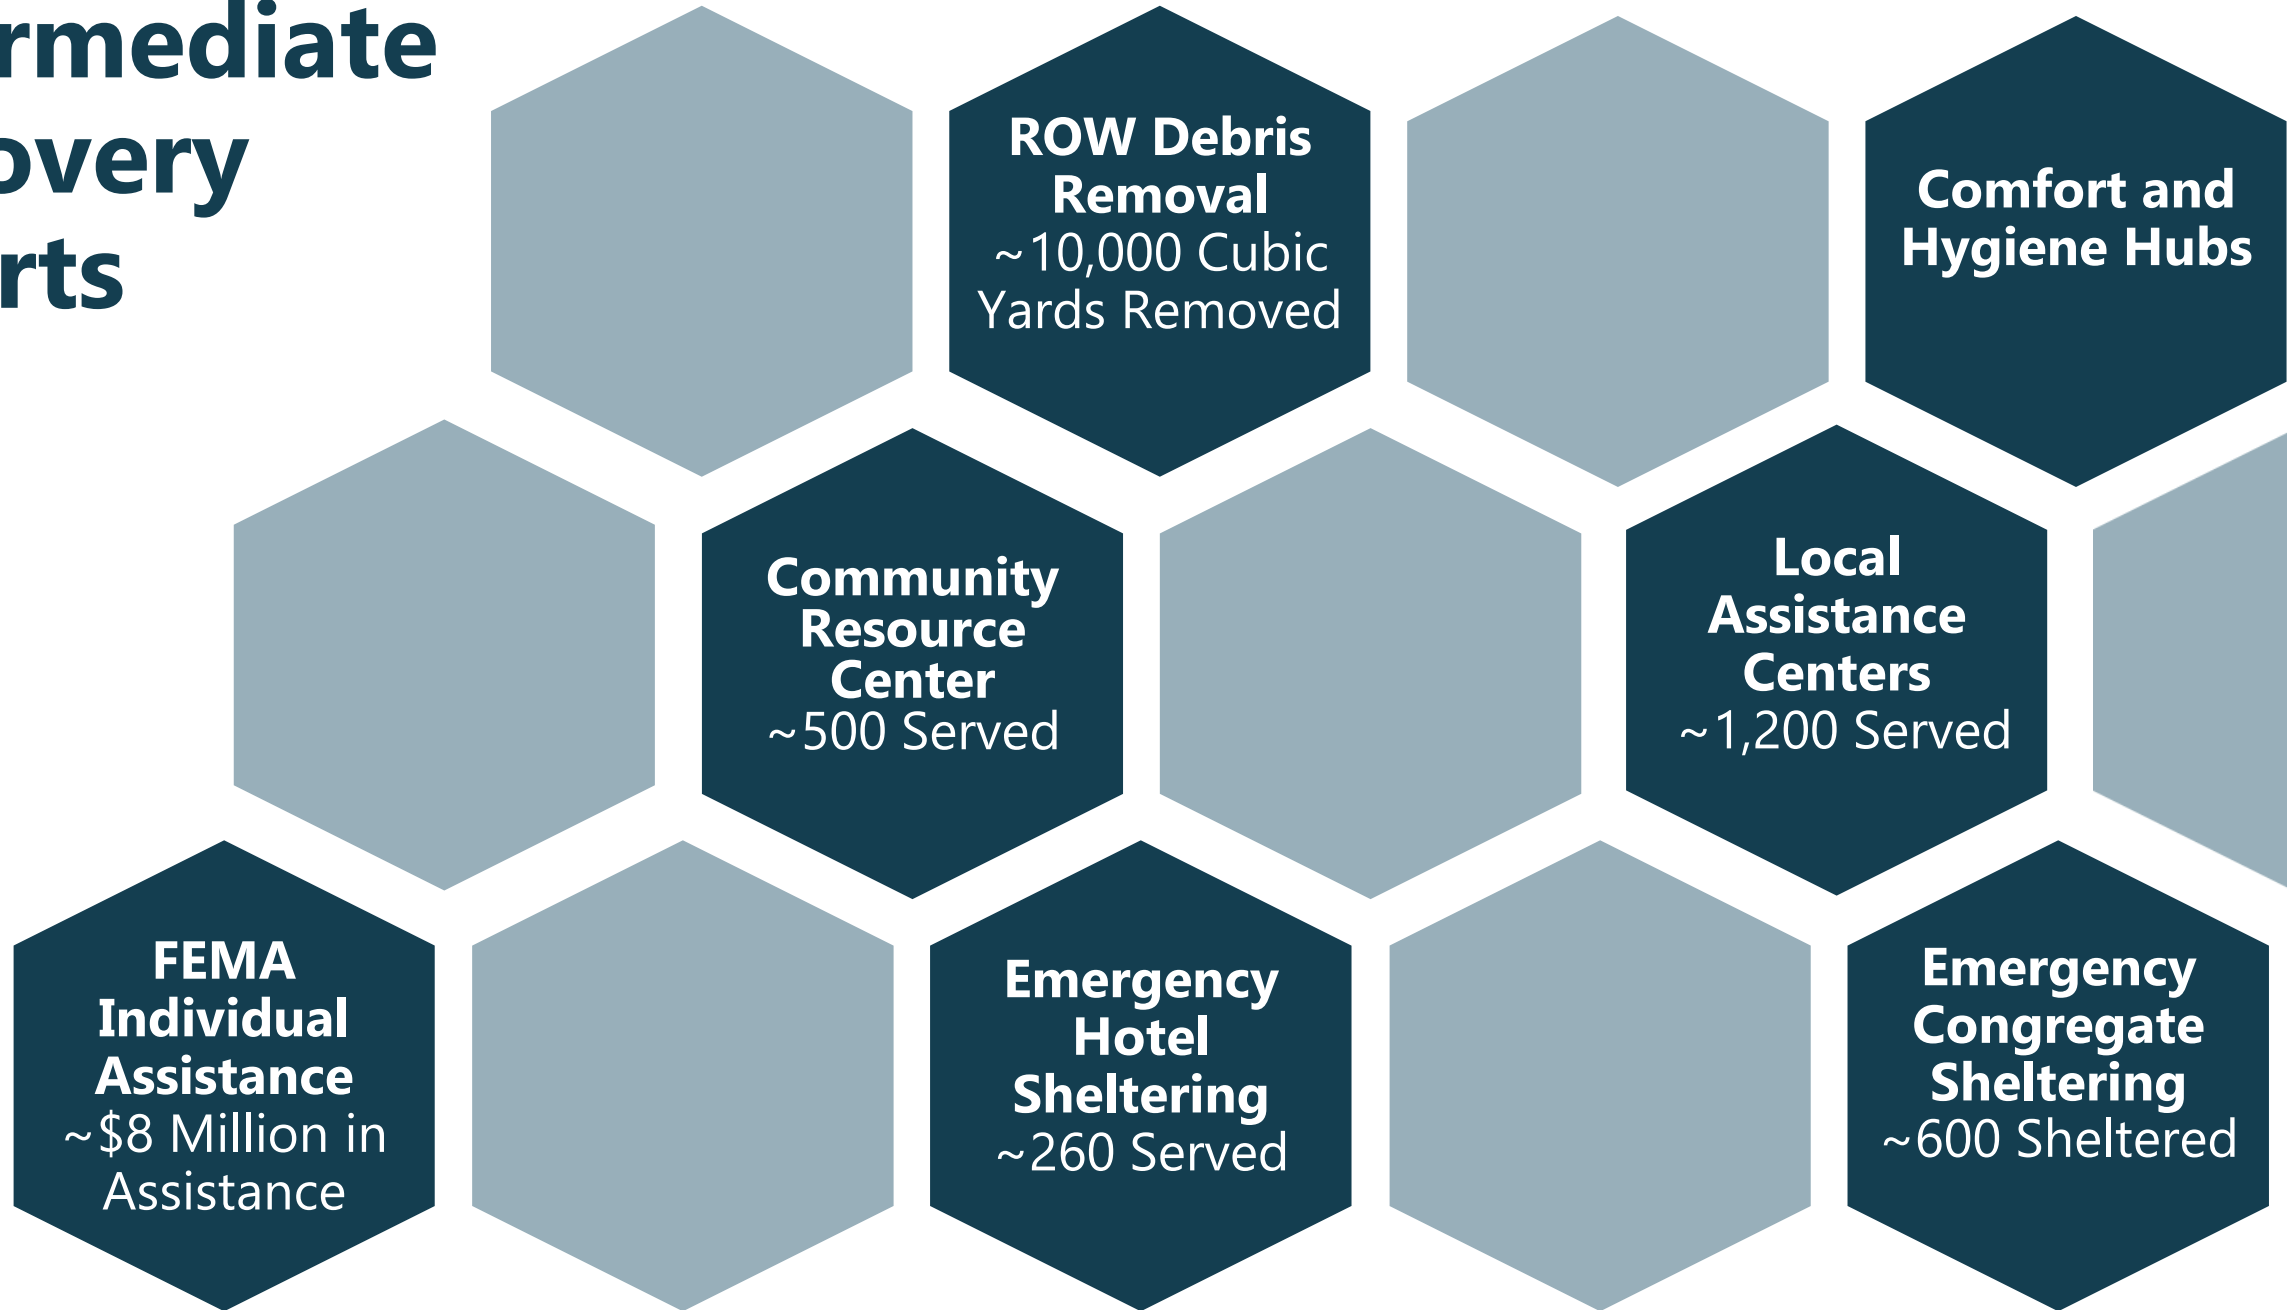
rmediate
overy
rts

ROW Debris Removal
~10,000 Cubic Yards Removed

Comfort and Hygiene Hubs

Community Resource Center
~500 Served

Local Assistance Centers
~1,200 Served

FEMA Individual Assistance
~\$8 Million in Assistance

Emergency Hotel Sheltering
~260 Served

Emergency Congregate Sheltering
~600 Sheltered